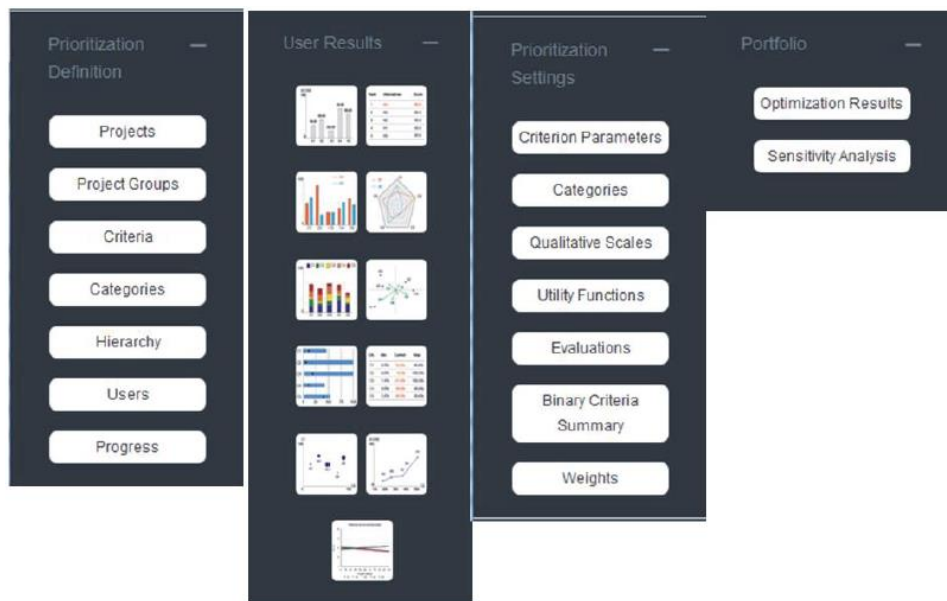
Prioritization Definition —

Projects

Project Groups

Criteria

Categories

Hierarchy

Users

Progress

User Results —

Prioritization Settings —

Criterion Parameters

Categories

Qualitative Scales

Utility Functions

Evaluations

Binary Criteria Summary

Weights

Portfolio —

Optimization Results

Sensitivity Analysis